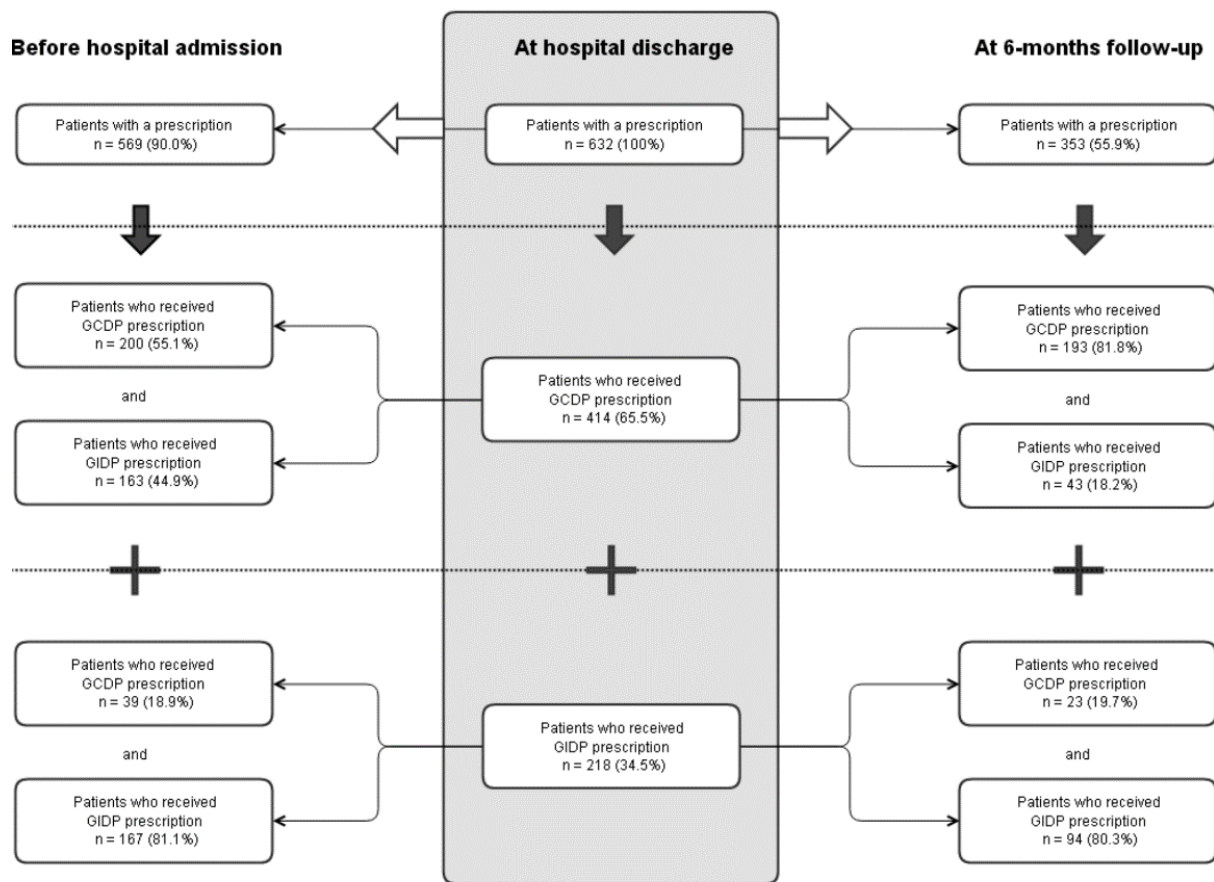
Before hospital admission

At hospital discharge

At 6-months follow-up

Patients with a prescription
n = 569 (90.0%)

Patients with a prescription
n = 632 (100%)

Patients with a prescription
n = 353 (55.9%)

Patients who received
GCDP prescription
n = 200 (55.1%)

and

Patients who received
GIDP prescription
n = 163 (44.9%)

Patients who received
GCDP prescription
n = 414 (65.5%)

Patients who received
GCDP prescription
n = 193 (81.8%)

and

Patients who received
GIDP prescription
n = 43 (18.2%)

Patients who received
GCDP prescription
n = 39 (18.9%)

and

Patients who received
GIDP prescription
n = 167 (81.1%)

Patients who received
GIDP prescription
n = 218 (34.5%)

Patients who received
GCDP prescription
n = 23 (19.7%)

and

Patients who received
GIDP prescription
n = 94 (80.3%)